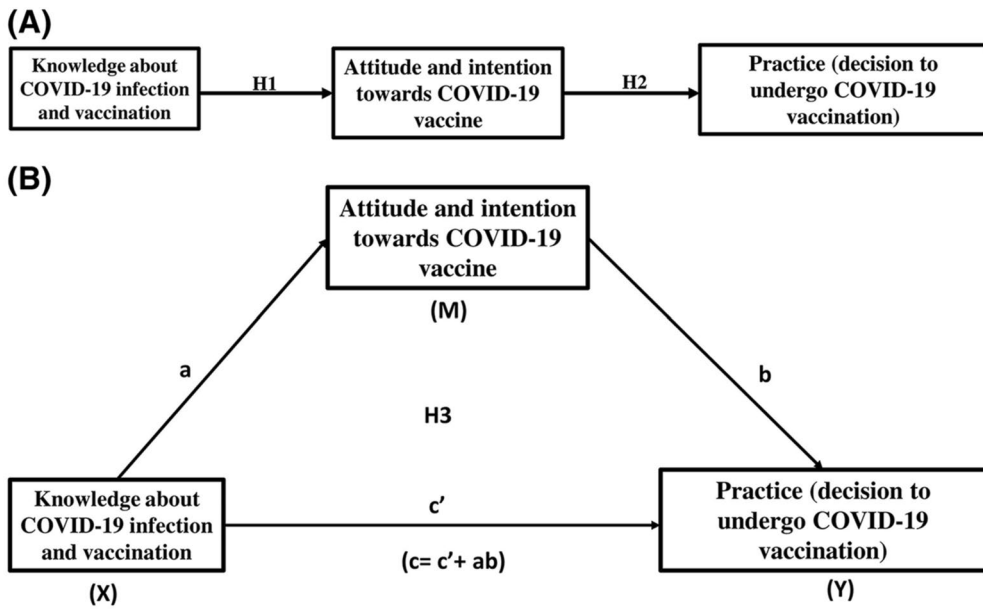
(A)

Knowledge about COVID-19 infection and vaccination

H1

Attitude and intention towards COVID-19 vaccine

H2

Practice (decision to undergo COVID-19 vaccination)

(B)

Attitude and intention towards COVID-19 vaccine

(M)

a

b

H3

Knowledge about COVID-19 infection and vaccination

(X)

c’

(c= c’+ ab)

Practice (decision to undergo COVID-19 vaccination)

(Y)